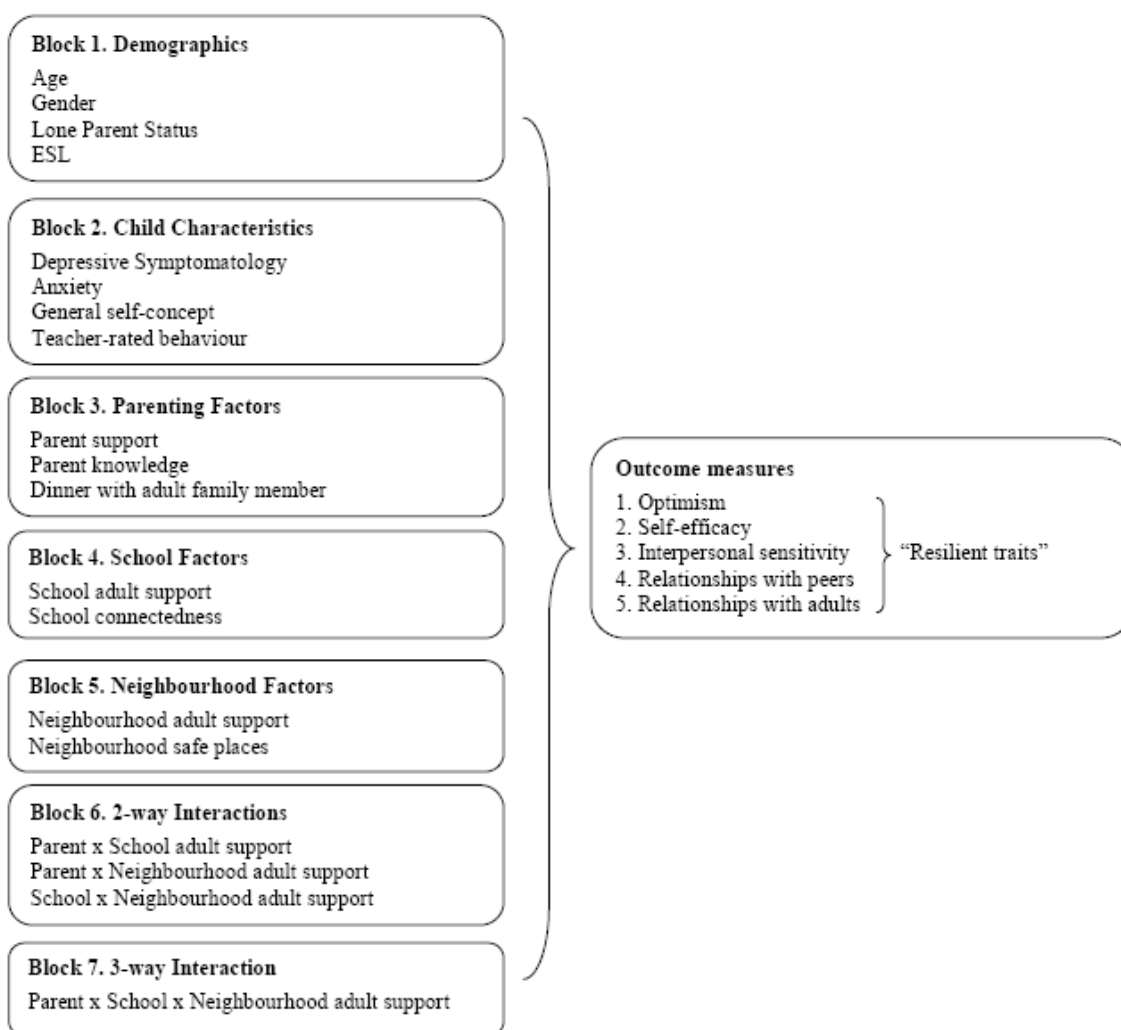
Block 1. Demographics
Age
Gender
Lone Parent Status
ESL

Block 2. Child Characteristics
Depressive Symptomatology
Anxiety
General self-concept
Teacher-rated behaviour

Block 3. Parenting Factors
Parent support
Parent knowledge
Dinner with adult family member

Block 4. School Factors
School adult support
School connectedness

Block 5. Neighbourhood Factors
Neighbourhood adult support
Neighbourhood safe places

Block 6. 2-way Interactions
Parent x School adult support
Parent x Neighbourhood adult support
School x Neighbourhood adult support

Block 7. 3-way Interaction
Parent x School x Neighbourhood adult support

Outcome measures
1. Optimism
2. Self-efficacy
3. Interpersonal sensitivity
4. Relationships with peers
5. Relationships with adults
"Resilient traits"